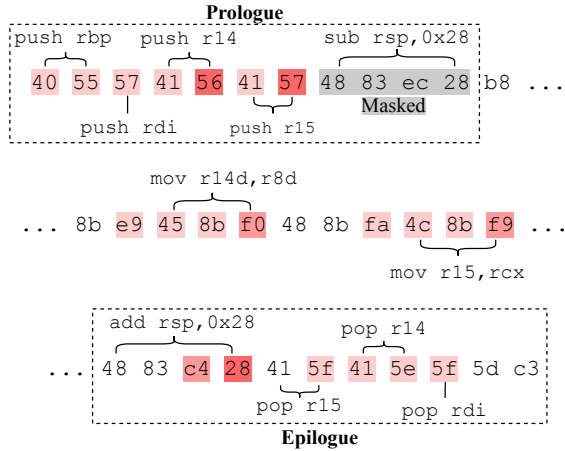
Prologue

push rbp push r14 sub rsp,0x28

40 55 57 41 56 41 57 48 83 ec 28 b8 ...

Masked

push rdi push r15

mov r14d,r8d

... 8b e9 45 8b f0 48 8b fa 4c 8b f9 ...

mov r15,rcx

add rsp,0x28 pop r14

... 48 83 c4 28 41 5f 41 5e 5f 5d c3

pop r15 pop rdi

Epilogue